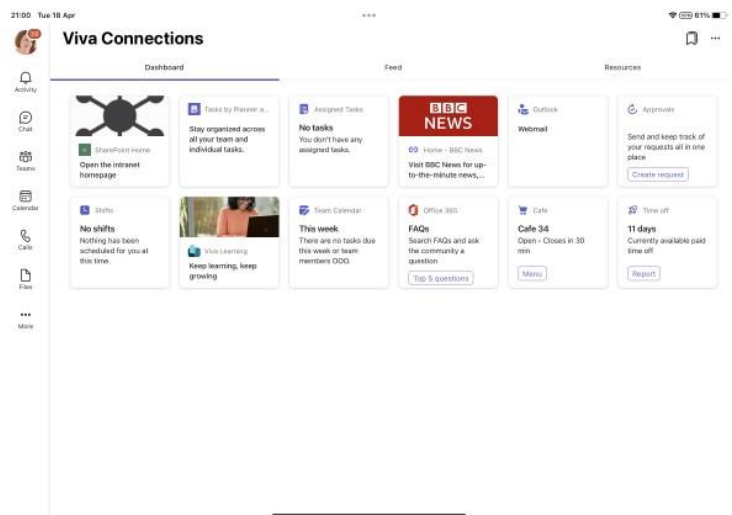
21:00 Tue 18 Apr
81%

Viva Connections

Activity
Chat
Teams
Calendar
Calls
Files
More

Dashboard
Feed
Resources

SharePoint Home
Open the intranet homepage

Tasks by Planner a...
Stay organized across all your team and individual tasks.

Assigned Tasks
No tasks
You don't have any assigned tasks.

BBC NEWS
Home - BBC News
Visit BBC News for up-to-the-minute news,...

Outlook
Webmail

Approvals
Send and keep track of your requests all in one place
Create request

Shifts
No shifts
Nothing has been scheduled for you at this time.

Viva Learning
Keep learning, keep growing

Team Calendar
This week
There are no tasks due this week or team members OOO.

Office 365
FAQs
Search FAQs and ask the community a question
Top 5 questions

Cafe
Cafe 34
Open - Closes in 30 min
Menu

Time off
11 days
Currently available paid time off
Report